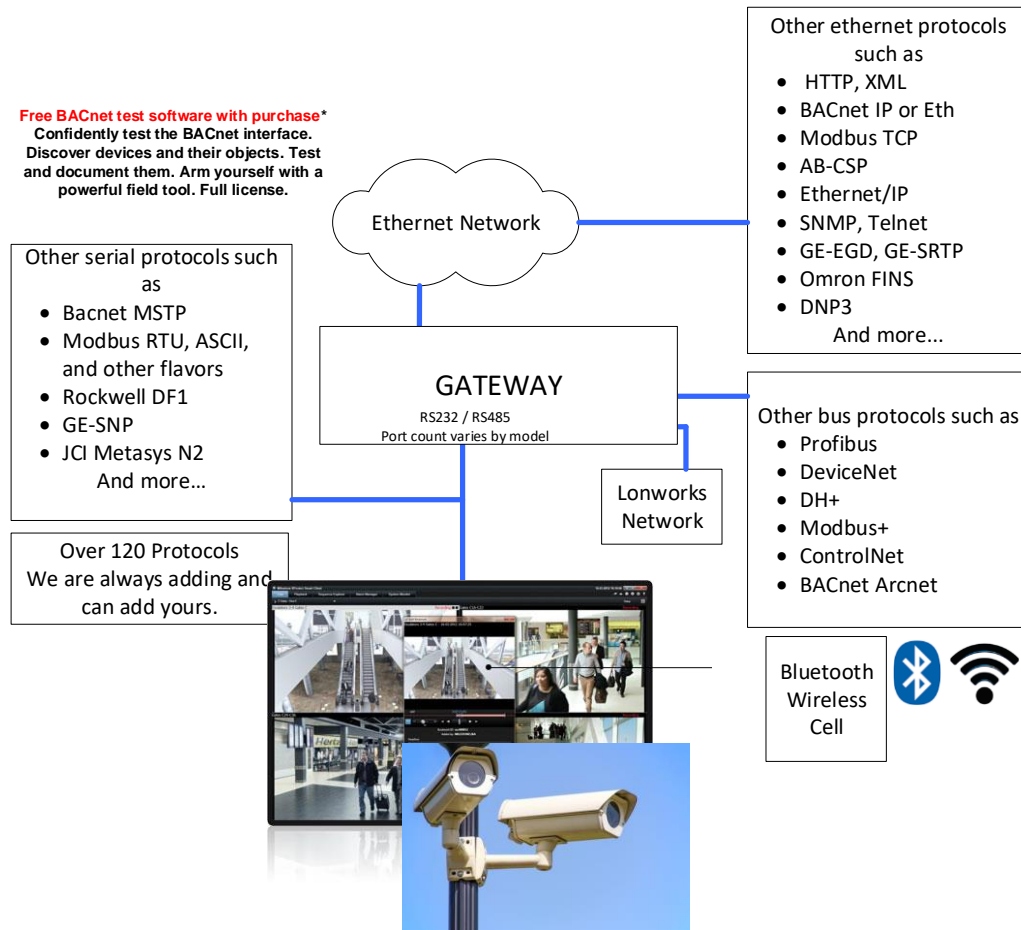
Free BACnet test software with purchase* Confidently test the BACnet interface. Discover devices and their objects. Test and document them. Arm yourself with a powerful field tool. Full license.

Other ethernet protocols such as
- HTTP, XML
- BACnet IP or Eth
- Modbus TCP
- AB-CSP
- Ethernet/IP
- SNMP, Telnet
- GE-EGD, GE-SRTP
- Omron FINS
- DNP3

And more...

Ethernet Network

Other serial protocols such as
- Bacnet MSTP
- Modbus RTU, ASCII, and other flavors
- Rockwell DF1
- GE-SNP
- JCI Metasys N2

And more…

GATEWAY
RS232 / RS485
Port count varies by model

Other bus protocols such as
- Profibus
- DeviceNet
- DH+
- Modbus+
- ControlNet
- BACnet Arcnet

Lonworks Network

Over 120 Protocols
We are always adding and can add yours.

Bluetooth
Wireless
Cell